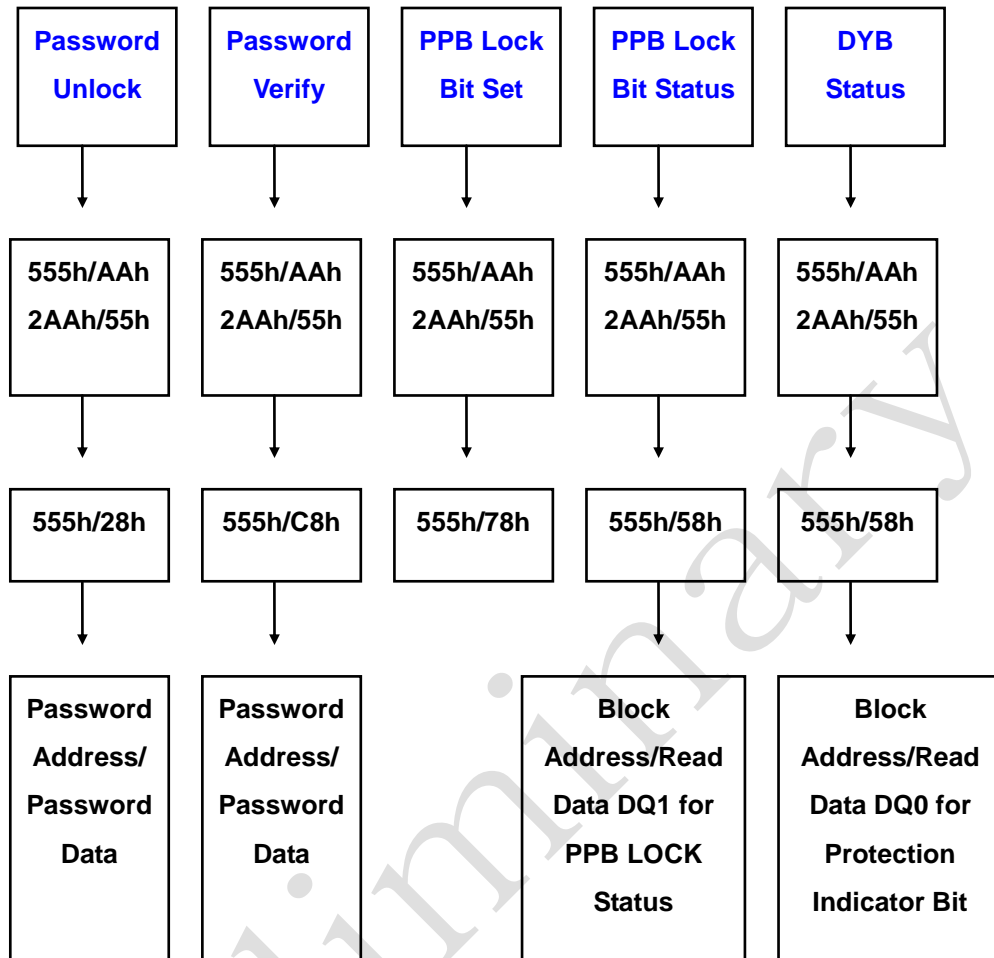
Password Unlock

555h/AAh
2AAh/55h

555h/28h

Password Address/ Password Data

Password Verify

555h/AAh
2AAh/55h

555h/C8h

Password Address/ Password Data

PPB Lock Bit Set

555h/AAh
2AAh/55h

555h/78h

PPB Lock Bit Status

555h/AAh
2AAh/55h

555h/58h

Block Address/Read Data DQ1 for PPB LOCK Status

DYB Status

555h/AAh
2AAh/55h

555h/58h

Block Address/Read Data DQ0 for Protection Indicator Bit

Preliminary